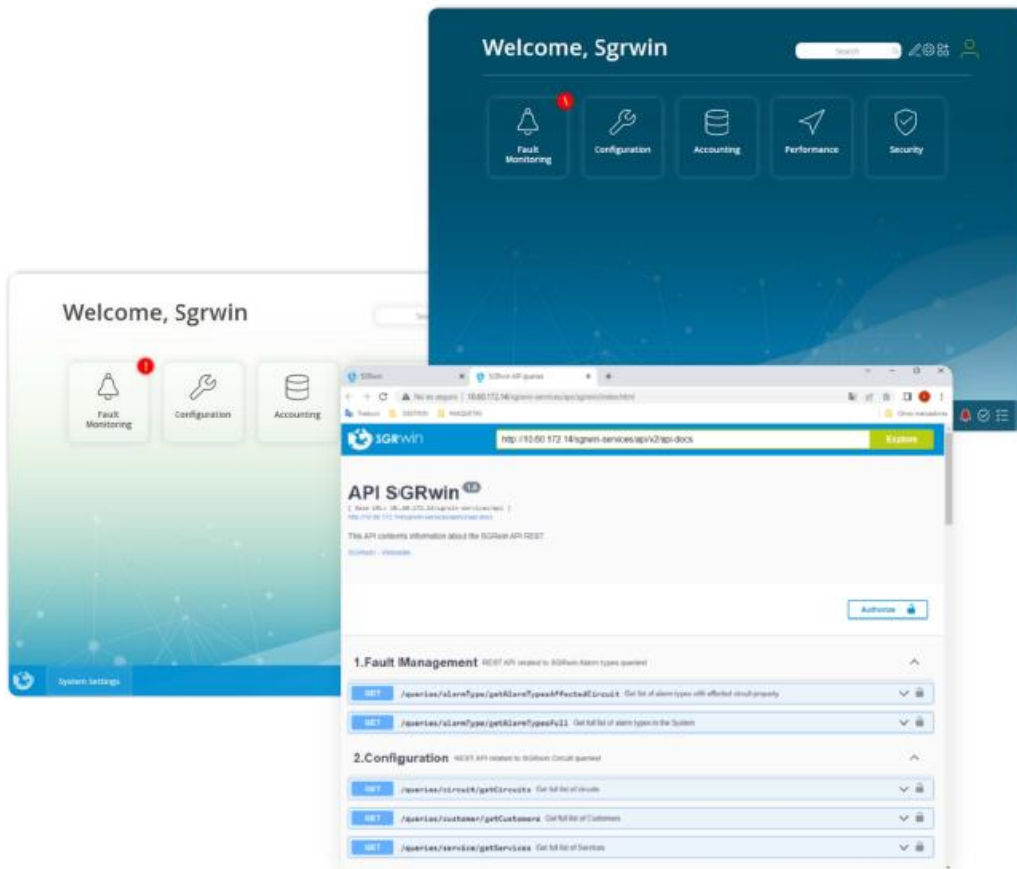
Welcome, Sgrwin

Search

Fault Monitoring

Configuration

Accounting

Performance

Security

Welcome, Sgrwin

!

Fault Monitoring

Configuration

Accounting

System Settings

SGRwin

SGRwin API queries

No es seguro | 10.60.172.14/sgrwin-services/api/sgrwin/index.html

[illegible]

SGRwin

http://10.60.172.14/sgrwin-services/api/v2/api-docs

Explore

API SGRwin 1.0

[ Base URL: 10.60.172.14/sgrwin-services/api ]

http://10.60.172.14/sgrwin-services/api/v2/api-docs

This API contents information about the SGRwin API REST

SGRwin - Website

Authorize

1.Fault Management REST API related to SGRwin Alarm types queries

GET /queries/alarmType/getAlarmTypesAffectedCircuit Get list of alarm types with affected circuit property

GET /queries/alarmType/getAlarmTypesFull Get full list of alarm types in the System

2.Configuration REST API related to SGRwin Circuit queries

GET /queries/circuit/getCircuits Get full list of circuits

GET /queries/customer/getCustomers Get full list of Customers

GET /queries/service/getServices Get full list of Services